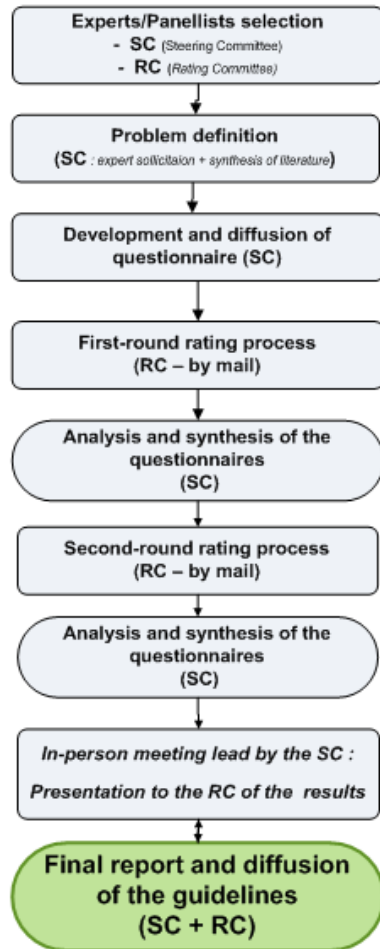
Experts/Panellists selection
- SC (Steering Committee)
- RC (Rating Committee)

Problem definition
(SC : expert solicitaion + synthesis of literature)

Development and diffusion of questionnaire (SC)

First-round rating process
(RC – by mail)

Analysis and synthesis of the questionnaires
(SC)

Second-round rating process
(RC – by mail)

Analysis and synthesis of the questionnaires
(SC)

In-person meeting lead by the SC :
Presentation to the RC of the results

Final report and diffusion of the guidelines
(SC + RC)